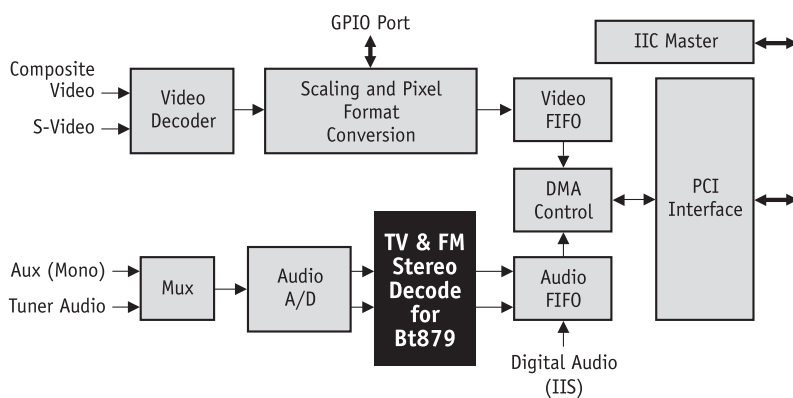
GPIO Port

IIC Master

Composite Video

S-Video

Video Decoder

Scaling and Pixel Format Conversion

Video FIFO

DMA Control

PCI Interface

Aux (Mono)

Tuner Audio

Mux

Audio A/D

TV & FM Stereo Decode for Bt879

Audio FIFO

Digital Audio (IIS)